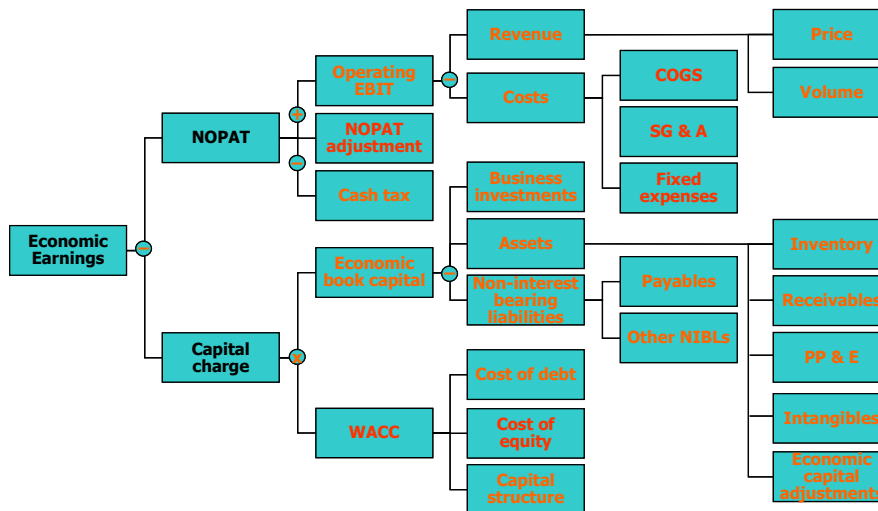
Economic Earnings

NOPAT

Capital charge

Operating EBIT

NOPAT adjustment

Cash tax

Economic book capital

WACC

Revenue

Costs

Business investments

Assets

Non-interest bearing liabilities

Cost of debt

Cost of equity

Capital structure

COGS

SG & A

Fixed expenses

Payables

Other NIBLs

Price

Volume

Inventory

Receivables

PP & E

Intangibles

Economic capital adjustments